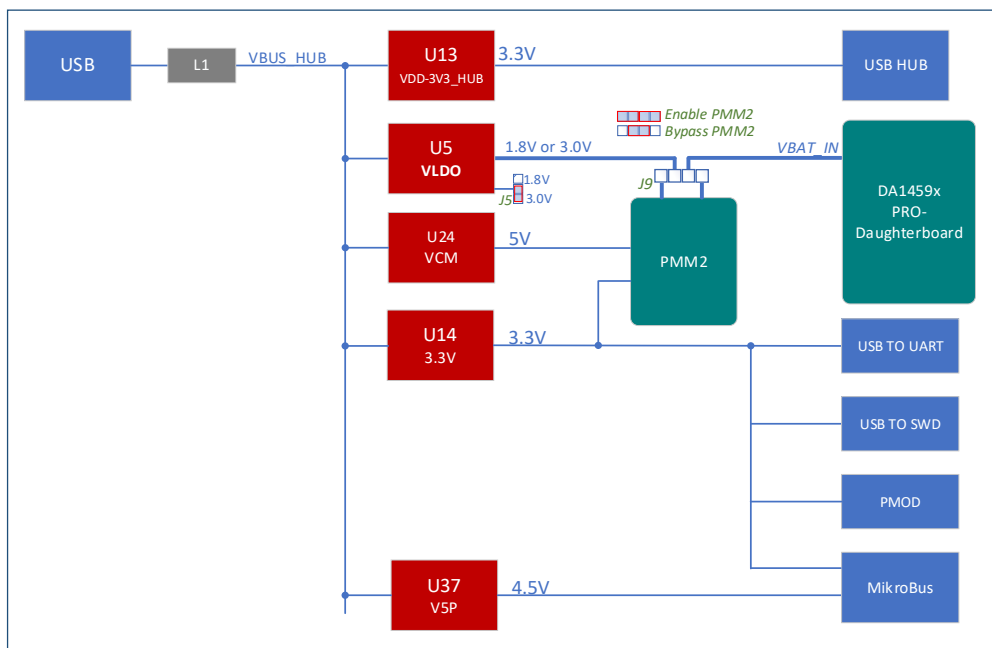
USB
L1
VBUS_HUB
U13
VDD-3V3_HUB
3.3V
USB HUB
Enable PMM2
Bypass PMM2
U5
VLDO
1.8V or 3.0V
VBAT_IN
1.8V
J5
3.0V
J9
DA1459x PRO-Daughterboard
U24
VCM
5V
PMM2
U14
3.3V
3.3V
USB TO UART
USB TO SWD
PMOD
U37
V5P
4.5V
MikroBus